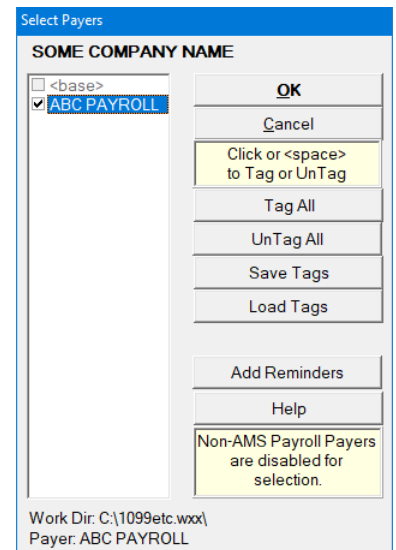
Select Payers

SOME COMPANY NAME

<base>
ABC PAYROLL

OK

Cancel

Click or <space> to Tag or UnTag

Tag All

UnTag All

Save Tags

Load Tags

Add Reminders

Help

Non-AMS Payroll Payers are disabled for selection.

Work Dir: C:\1099etc.wxx\
Payer: ABC PAYROLL